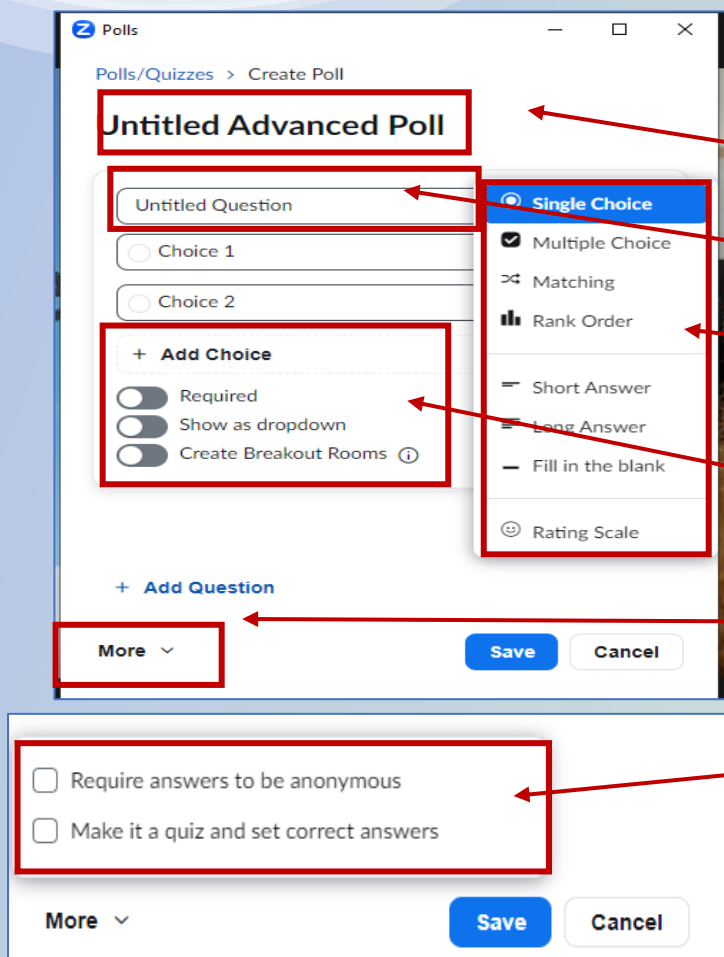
Polls

Polls/Quizzes > Create Poll

Untitled Advanced Poll

Untitled Question

Choice 1

Choice 2

+ Add Choice

Required

Show as dropdown

Create Breakout Rooms

Single Choice

Multiple Choice

Matching

Rank Order

Short Answer

Long Answer

Fill in the blank

Rating Scale

+ Add Question

More

Save

Cancel

Require answers to be anonymous

Make it a quiz and set correct answers

More

Save

Cancel